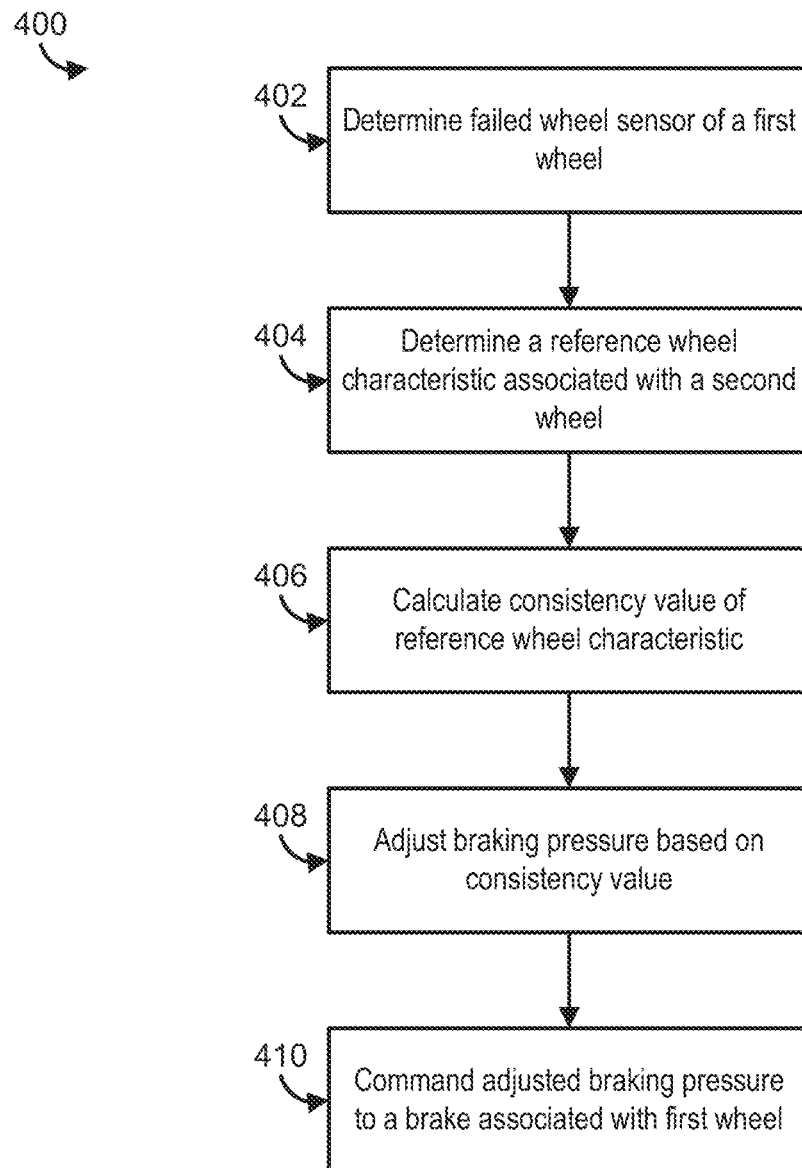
400

402
Determine failed wheel sensor of a first wheel

404
Determine a reference wheel characteristic associated with a second wheel

406
Calculate consistency value of reference wheel characteristic

408
Adjust braking pressure based on consistency value

410
Command adjusted braking pressure to a brake associated with first wheel